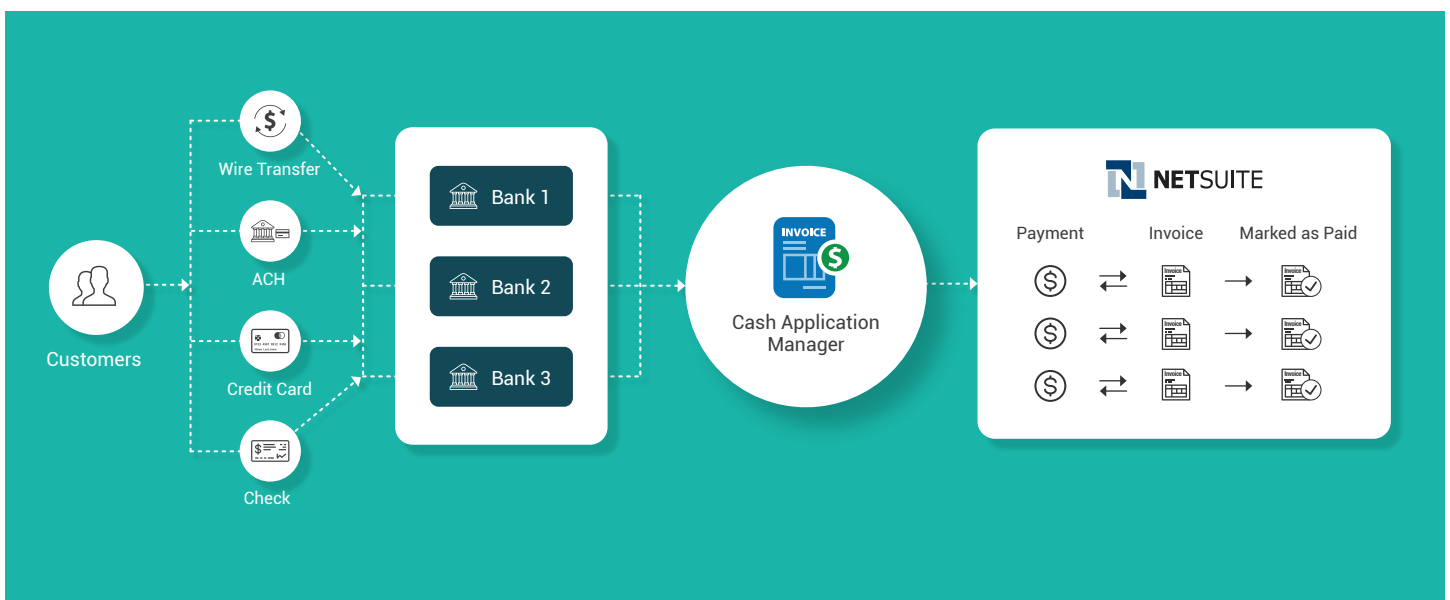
Customers

Wire Transfer

ACH

Credit Card

Check

Bank 1

Bank 2

Bank 3

INVOICE

Cash Application Manager

N NETSUITE

Payment

Invoice

Marked as Paid

Invoice

Invoice

Invoice

Invoice

Invoice

Invoice